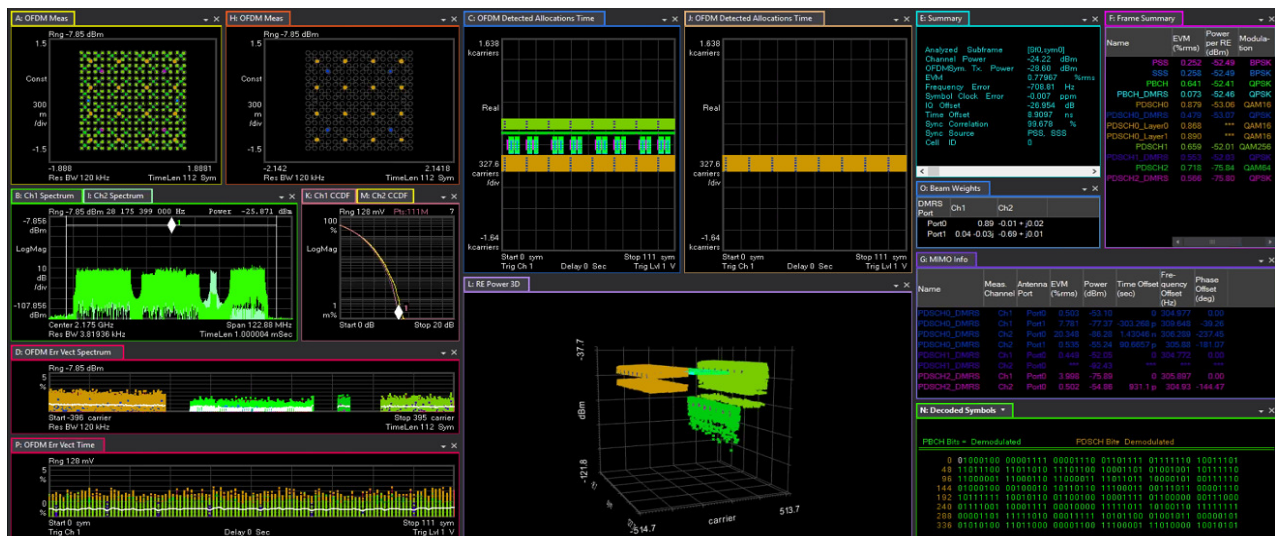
A: OFDM Meas
Rng -7.85 dBm
1.5
Const
300 m /div
-1.5
-1.888
1.8881
Res BW 120 kHz
TimeLen 112 Sym

H: OFDM Meas
Rng -7.85 dBm
-2.142
2.1418
Res BW 120 kHz
TimeLen 112 Sym

C: OFDM Detected Allocations Time
1.638 kcarriers
Real
327.6 carriers /div
-1.64 kcarriers
Start 0 sym
Stop 111 sym
Trig Ch 1
Delay 0 Sec
Trig Lvl 1 V

J: OFDM Detected Allocations Time
1.638 kcarriers
Real
327.6 carriers /div
-1.64 kcarriers
Start 0 sym
Stop 111 sym
Trig Ch 1
Delay 0 Sec
Trig Lvl 1 V

E: Summary
Analyzed Subframe [SI0,sym0]
Channel Power -24.22 dBm
OFDMSym. Tx. Power -29.60 dBm
EVM 0.77967 %rms
Frequency Error -706.61 Hz
Symbol Clock Error -0.007 ppm
IQ Offset -26.954 dB
Time Offset 8.9097 ns
Sync Correlation 99.678 %
Sync Source PSS, SSS
Cell ID 0

F: Frame Summary
| Name | EVM (%rms) | Power per RE (dBm) | Modulation |
|---|---|---|---|
| PSS | 0.252 | -52.49 | BPSK |
| SSS | 0.258 | -52.49 | BPSK |
| PBCH | 0.641 | -52.41 | QPSK |
| PBCH_DMRS | 0.073 | -52.46 | QPSK |
| PDSCH0 | 0.879 | -53.06 | QAM16 |
| PDSCH0_DMRS | 0.479 | -53.07 | QPSK |
| PDSCH0_Layer0 | 0.868 | *** | QAM16 |
| PDSCH0_Layer1 | 0.890 | *** | QAM16 |
| PDSCH1 | 0.659 | -52.01 | QAM256 |
| PDSCH1_DMRS | 0.353 | -52.03 | QPSK |
| PDSCH2 | 0.718 | -75.84 | QAM64 |
| PDSCH2_DMRS | 0.586 | -75.85 | QPSK |

O: Beam Weights
| DMRS Port | Ch1 | Ch2 |
|---|---|---|
| Port0 | 0.89 | -0.01 + j0.02 |
| Port1 | 0.04 -0.03j | -0.69 + j0.01 |

B: Ch1 Spectrum
I: Ch2 Spectrum
Rng -7.85 dBm 2.175 399 000 Hz Power -25.071 dBm
-7.856 dBm
LogMag
-107.856 dBm
Center 2.175 GHz
Span 122.88 MHz
Res BW 3.81936 kHz
TimeLen 1.000004 mSec

K: Ch1 CCDF
M: Ch2 CCDF
Rng 128 mV
Pts:111M
100 %
LogMag
1 m%
Start 0 dB
Stop 20 dB

L: RE Power 3D
-37.7
dBm
-121.8
-514.7
carrier
513.7

G: MIMO Info
| Name | Meas. Channel | Antenna Port | EVM (%rms) | Power (dBm) | Time Offset (sec) | Frequency Offset (Hz) | Phase Offset (deg) |
|---|---|---|---|---|---|---|---|
| PDSCH0_DMRS | Ch1 | Port0 | 0.503 | -53.10 | 0 | 304.977 | 0.00 |
| PDSCH0_DMRS | Ch1 | Port1 | 7.781 | -77.37 | -303.268 p | 309.648 | -39.26 |
| PDSCH0_DMRS | Ch2 | Port0 | 20.348 | -86.28 | 1.43046 n | 306.288 | -237.45 |
| PDSCH0_DMRS | Ch2 | Port1 | 0.535 | -55.24 | 90.6857 p | 305.88 | -181.07 |
| PDSCH1_DMRS | Ch1 | Port0 | 0.449 | -52.05 | 0 | 304.772 | 0.00 |
| PDSCH1_DMRS | Ch2 | Port0 | *** | -87.43 | *** | *** | *** |
| PDSCH2_DMRS | Ch1 | Port0 | 3.990 | -75.89 | 0 | 305.697 | 0.00 |
| PDSCH2_DMRS | Ch2 | Port0 | 0.502 | -54.88 | 931.1 p | 304.93 | -144.47 |

D: OFDM Err Vect Spectrum
Rng -7.85 dBm
5 %
0
Start -396 carrier
Stop 395 carrier
Res BW 120 kHz
TimeLen 112 Sym

P: OFDM Err Vect Time
Rng 128 mV
5 %
0
Start 0 sym
Stop 111 sym
Trig Ch 1
Delay 0 Sec
Trig Lvl 1 V

N: Decoded Symbols
PBCH Bits = Demodulated
PDSCH Bits Demodulated
0 01000100 00001111 00001110 01101111 01111110 10011101
48 11011100 11011010 11101100 10001101 01001001 10111110
96 11000001 11000110 11000011 11011011 10000101 00011111
144 01000100 00100010 10110111 10000110 00111111 00000110
192 10111111 10010110 01100100 10000111 01100000 00111000
240 01111001 10001111 00010000 11111001 10100110 11111111
288 00001101 11111010 00011111 01001100 01001011 00000101
336 01010100 11011000 00001100 11100001 11010000 10010101